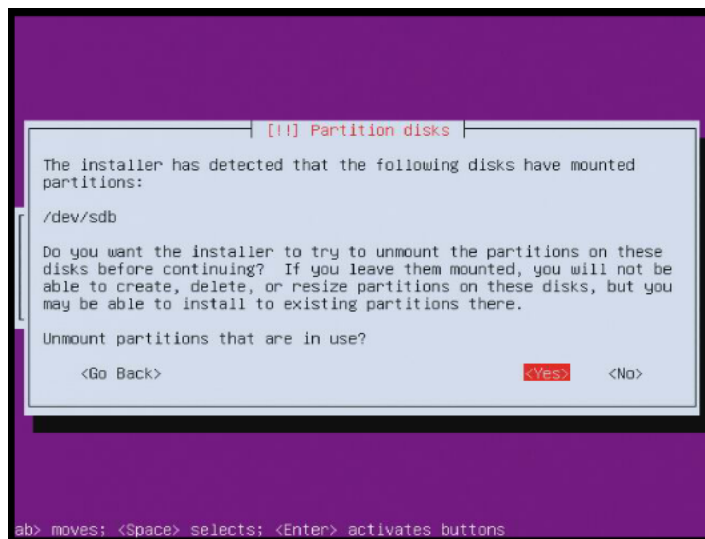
[!!] Partition disks

The installer has detected that the following disks have mounted partitions:

/dev/sdb

Do you want the installer to try to unmount the partitions on these disks before continuing? If you leave them mounted, you will not be able to create, delete, or resize partitions on these disks, but you may be able to install to existing partitions there.

Unmount partitions that are in use?

<Go Back>

<Yes>

<No>

ab> moves; <Space> selects; <Enter> activates buttons